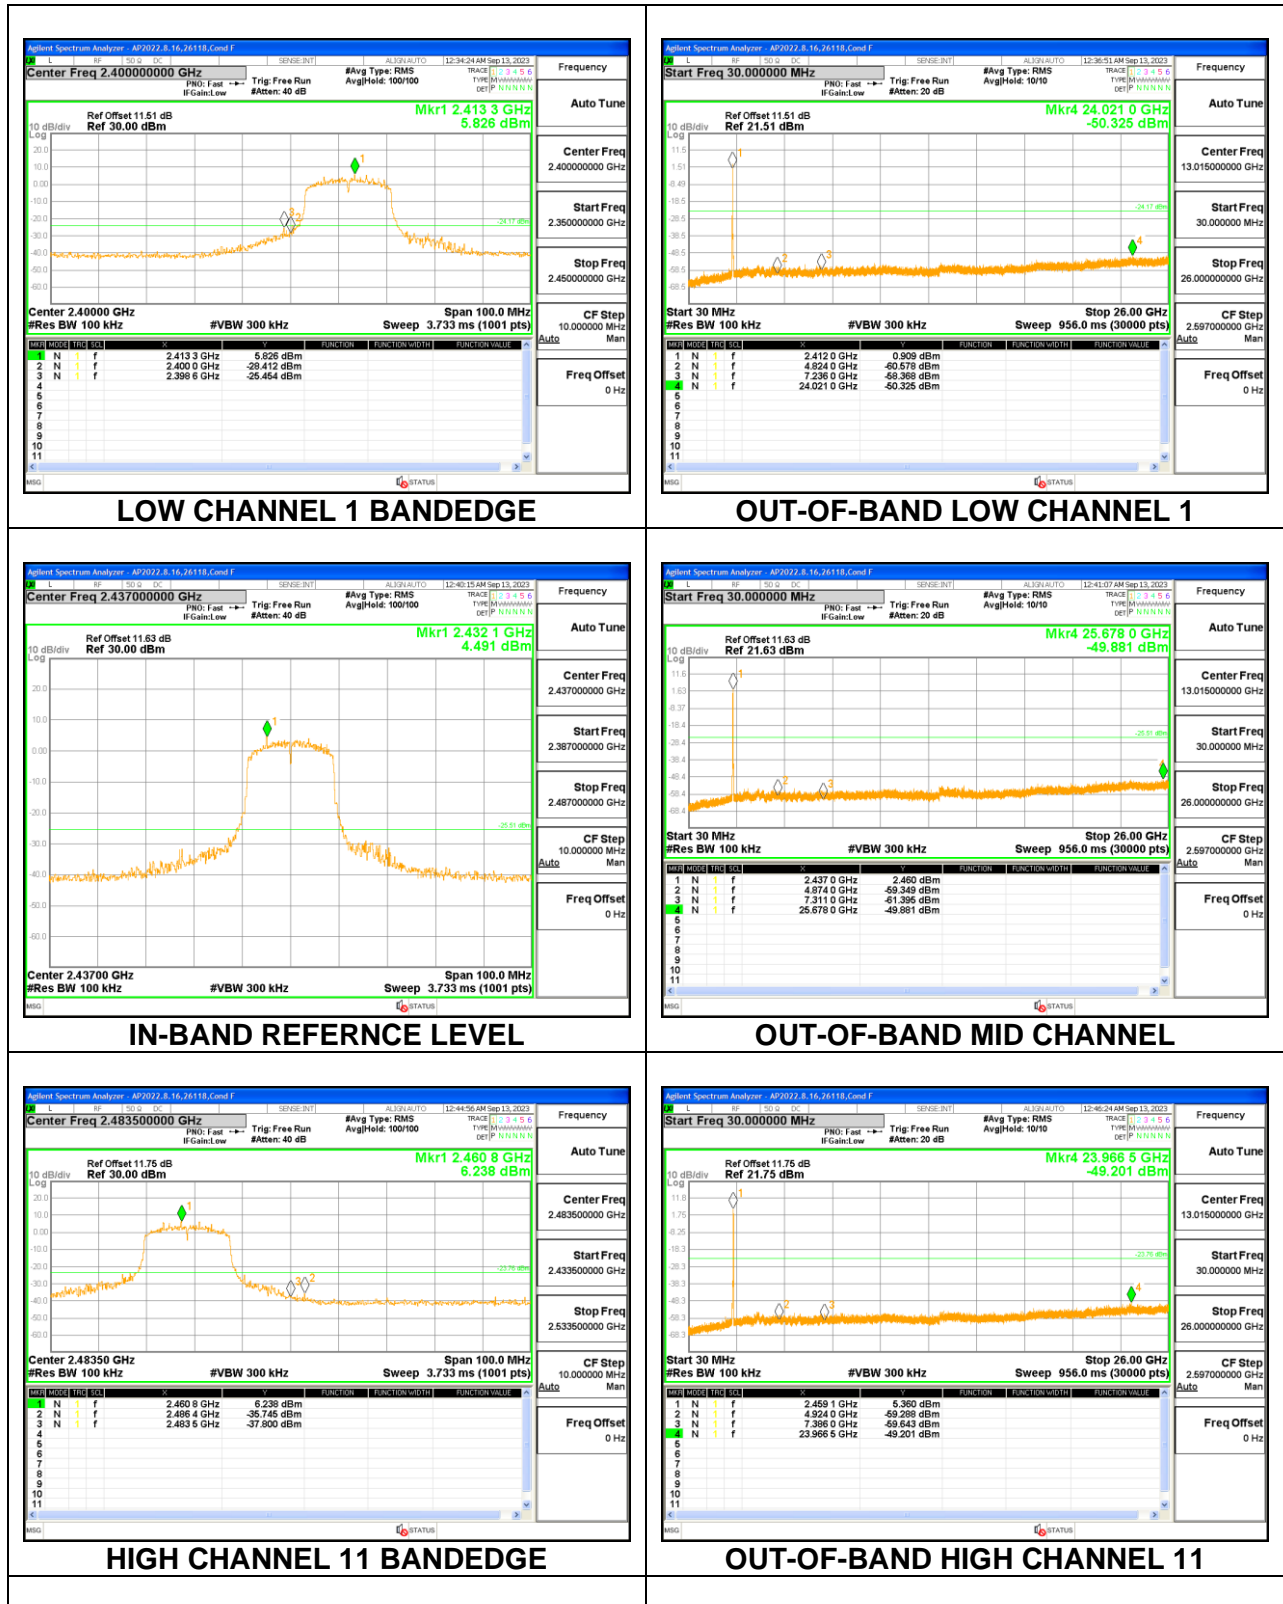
Agilent Spectrum Analyzer - AP2022.8.16,26118,Cond F
Center Freq 2.400000000 GHz
PNO: Fast IFGain:Low
Trig: Free Run #Atten: 40 dB
#Avg Type: RMS Avg|Hold: 100/100
12:34:24 AM Sep 13, 2023
Frequency
Auto Tune
Ref Offset 11.51 dB
10 dB/div Ref 30.00 dBm
Mkr1 2.413 3 GHz
5.826 dBm
Center Freq 2.400000000 GHz
Start Freq 2.350000000 GHz
Stop Freq 2.450000000 GHz
CF Step 10.000000 MHz Auto Man
Freq Offset 0 Hz
Center 2.40000 GHz
#Res BW 100 kHz
#VBW 300 kHz
Span 100.0 MHz
Sweep 3.733 ms (1001 pts)

| MKR | MODE | TRC | SCL | X | Y |
|---|---|---|---|---|---|
| 1 | N | 1 | f | 2.413 3 GHz | 5.826 dBm |
| 2 | N | 1 | f | 2.400 0 GHz | -28.412 dBm |
| 3 | N | 1 | f | 2.398 6 GHz | -25.454 dBm |

LOW CHANNEL 1 BANDEDGE

Agilent Spectrum Analyzer - AP2022.8.16,26118,Cond F
Start Freq 30.000000 MHz
PNO: Fast IFGain:Low
Trig: Free Run #Atten: 20 dB
#Avg Type: RMS Avg|Hold: 10/10
12:36:51 AM Sep 13, 2023
Frequency
Auto Tune
Ref Offset 11.51 dB
10 dB/div Ref 21.51 dBm
Mkr4 24.021 0 GHz
-50.325 dBm
Center Freq 13.015000000 GHz
Start Freq 30.000000 MHz
Stop Freq 26.000000000 GHz
CF Step 2.597000000 GHz Auto Man
Freq Offset 0 Hz
Start 30 MHz
#Res BW 100 kHz
#VBW 300 kHz
Stop 26.00 GHz
Sweep 956.0 ms (30000 pts)

| MKR | MODE | TRC | SCL | X | Y |
|---|---|---|---|---|---|
| 1 | N | 1 | f | 2.412 0 GHz | 0.909 dBm |
| 2 | N | 1 | f | 4.824 0 GHz | -60.578 dBm |
| 3 | N | 1 | f | 7.236 0 GHz | -58.368 dBm |
| 4 | N | 1 | f | 24.021 0 GHz | -50.325 dBm |

OUT-OF-BAND LOW CHANNEL 1

Agilent Spectrum Analyzer - AP2022.8.16,26118,Cond F
Center Freq 2.437000000 GHz
Trig: Free Run #Atten: 40 dB
#Avg Type: RMS Avg|Hold: 100/100
12:40:15 AM Sep 13, 2023
Frequency
Auto Tune
Ref Offset 11.63 dB
10 dB/div Ref 30.00 dBm
Mkr1 2.432 1 GHz
4.491 dBm
Center Freq 2.437000000 GHz
Start Freq 2.387000000 GHz
Stop Freq 2.487000000 GHz
CF Step 10.000000 MHz Auto Man
Freq Offset 0 Hz
Center 2.43700 GHz
#Res BW 100 kHz
#VBW 300 kHz
Span 100.0 MHz
Sweep 3.733 ms (1001 pts)

IN-BAND REFERNCE LEVEL

Agilent Spectrum Analyzer - AP2022.8.16,26118,Cond F
Start Freq 30.000000 MHz
Trig: Free Run #Atten: 20 dB
#Avg Type: RMS Avg|Hold: 10/10
12:41:07 AM Sep 13, 2023
Ref Offset 11.63 dB
10 dB/div Ref 21.63 dBm
Mkr4 25.678 0 GHz
-49.881 dBm
Center Freq 13.015000000 GHz
Start Freq 30.000000 MHz
Stop Freq 26.000000000 GHz
CF Step 2.597000000 GHz Auto Man
Freq Offset 0 Hz
Start 30 MHz
#Res BW 100 kHz
#VBW 300 kHz
Stop 26.00 GHz
Sweep 956.0 ms (30000 pts)

| MKR | MODE | TRC | SCL | X | Y |
|---|---|---|---|---|---|
| 1 | N | 1 | f | 2.460 0 GHz | 2.460 dBm |
| 2 | N | 1 | f | 4.874 0 GHz | -59.349 dBm |
| 3 | N | 1 | f | 7.311 0 GHz | -61.395 dBm |
| 4 | N | 1 | f | 25.678 0 GHz | -49.881 dBm |

OUT-OF-BAND MID CHANNEL

Agilent Spectrum Analyzer - AP2022.8.16,26118,Cond F
Center Freq 2.483500000 GHz
Trig: Free Run #Atten: 40 dB
#Avg Type: RMS Avg|Hold: 100/100
12:44:56 AM Sep 13, 2023
Ref Offset 11.75 dB
10 dB/div Ref 30.00 dBm
Mkr1 2.460 8 GHz
6.238 dBm
Center Freq 2.483500000 GHz
Start Freq 2.433500000 GHz
Stop Freq 2.533500000 GHz
CF Step 10.000000 MHz Auto Man
Freq Offset 0 Hz
Center 2.48350 GHz
#Res BW 100 kHz
#VBW 300 kHz
Span 100.0 MHz
Sweep 3.733 ms (1001 pts)

| MKR | MODE | TRC | SCL | X | Y |
|---|---|---|---|---|---|
| 1 | N | 1 | f | 2.460 8 GHz | 6.238 dBm |
| 2 | N | 1 | f | 2.486 4 GHz | -35.745 dBm |
| 3 | N | 1 | f | 2.483 5 GHz | -37.800 dBm |

HIGH CHANNEL 11 BANDEDGE

Agilent Spectrum Analyzer - AP2022.8.16,26118,Cond F
Start Freq 30.000000 MHz
Trig: Free Run #Atten: 20 dB
#Avg Type: RMS Avg|Hold: 10/10
12:46:24 AM Sep 13, 2023
Ref Offset 11.75 dB
10 dB/div Ref 21.75 dBm
Mkr4 23.966 5 GHz
-49.201 dBm
Center Freq 13.015000000 GHz
Start Freq 30.000000 MHz
Stop Freq 26.000000000 GHz
CF Step 2.597000000 GHz Auto Man
Freq Offset 0 Hz
Start 30 MHz
#Res BW 100 kHz
#VBW 300 kHz
Stop 26.00 GHz
Sweep 956.0 ms (30000 pts)

| MKR | MODE | TRC | SCL | X | Y |
|---|---|---|---|---|---|
| 1 | N | 1 | f | 2.459 1 GHz | 5.360 dBm |
| 2 | N | 1 | f | 4.924 0 GHz | -59.288 dBm |
| 3 | N | 1 | f | 7.386 0 GHz | -59.643 dBm |
| 4 | N | 1 | f | 23.966 5 GHz | -49.201 dBm |

OUT-OF-BAND HIGH CHANNEL 11